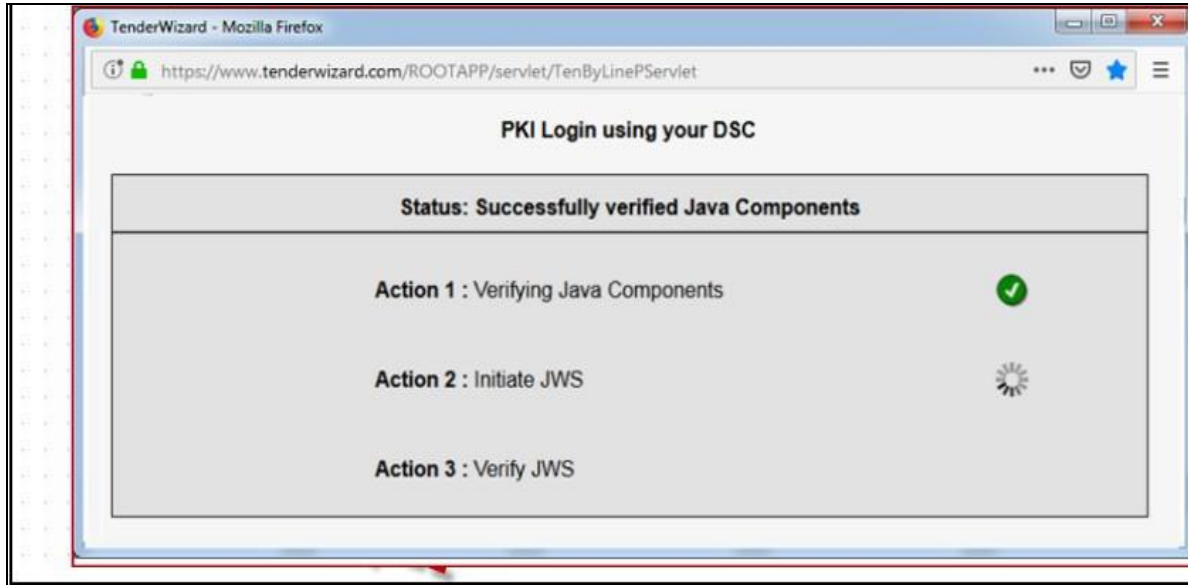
TenderWizard - Mozilla Firefox

https://www.tenderwizard.com/ROOTAPP/servlet/TenByLinePServlet

PKI Login using your DSC

Status: Successfully verified Java Components

Action 1 : Verifying Java Components

Action 2 : Initiate JWS

Action 3 : Verify JWS